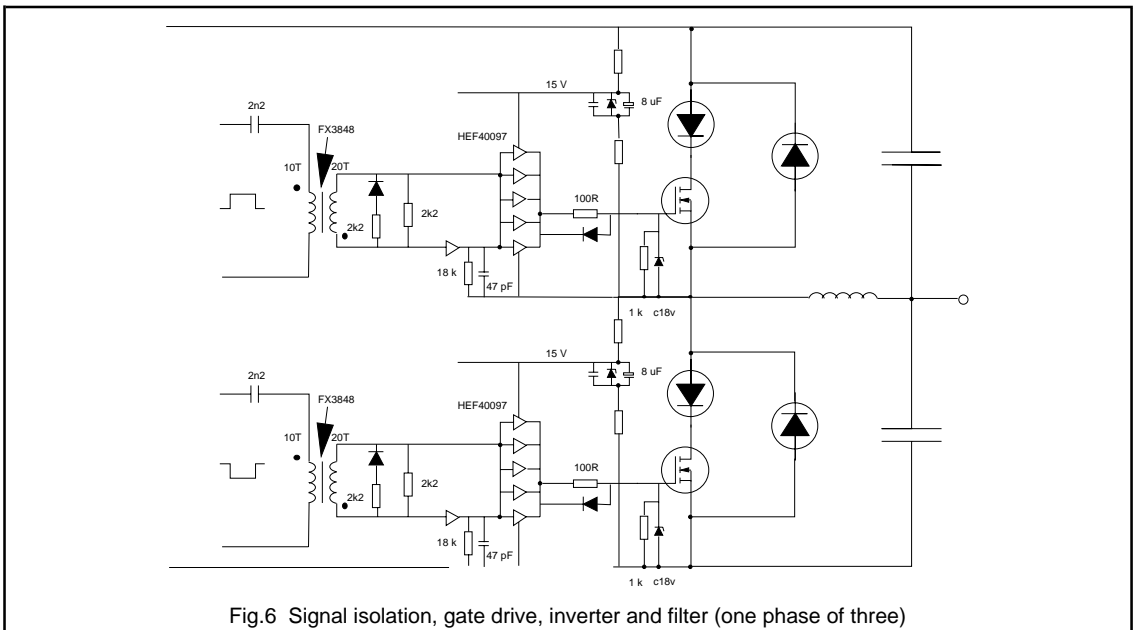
15 V
8 uF
2n2
FX3848
HEF40097
10T
20T
2k2
2k2
100R
18 k
47 pF
1 k
c18v
15 V
8 uF
2n2
FX3848
HEF40097
10T
20T
2k2
2k2
100R
18 k
47 pF
1 k
c18v

Fig.6 Signal isolation, gate drive, inverter and filter (one phase of three)